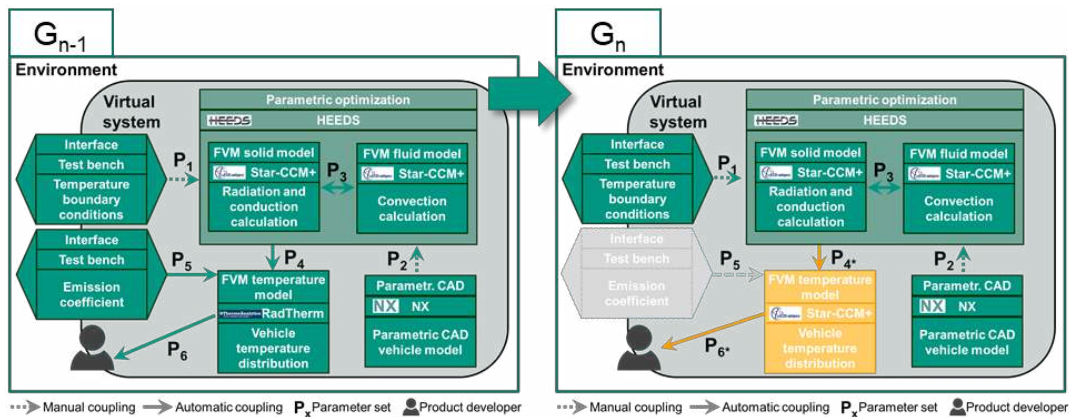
$G_{n-1}$

Environment

Virtual system

Parametric optimization

HEEDS HEEDS

Interface

Test bench

Temperature boundary conditions

$P_1$

FVM solid model

Star-CCM+

Radiation and conduction calculation

$P_3$

FVM fluid model

Star-CCM+

Convection calculation

Interface

Test bench

Emission coefficient

$P_5$

$P_4$

FVM temperature model

RadTherm

Vehicle temperature distribution

$P_2$

Parametr. CAD

NX NX

Parametric CAD vehicle model

$P_6$

$G_n$

Environment

Virtual system

Parametric optimization

HEEDS HEEDS

Interface

Test bench

Temperature boundary conditions

$P_1$

FVM solid model

Star-CCM+

Radiation and conduction calculation

$P_3$

FVM fluid model

Star-CCM+

Convection calculation

Interface

Test bench

Emission coefficient

$P_5$

$P_{4*}$

FVM temperature model

Star-CCM+

Vehicle temperature distribution

$P_2$

Parametr. CAD

NX NX

Parametric CAD vehicle model

$P_{6*}$

Manual coupling Automatic coupling $P_x$ Parameter set Product developer

Manual coupling Automatic coupling $P_x$ Parameter set Product developer